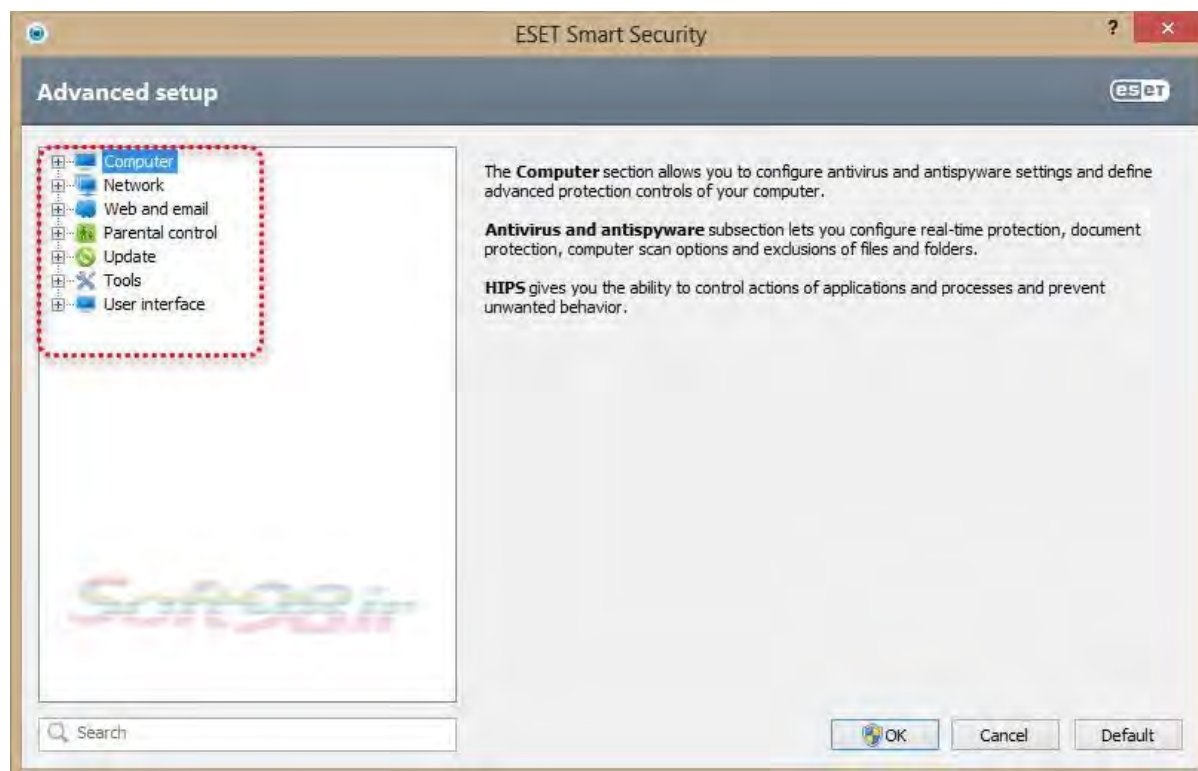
ESET Smart Security

?

×

Advanced setup

eset

Computer
Network
Web and email
Parental control
Update
Tools
User interface

The **Computer** section allows you to configure antivirus and antispyware settings and define advanced protection controls of your computer.

**Antivirus and antispyware** subsection lets you configure real-time protection, document protection, computer scan options and exclusions of files and folders.

**HIPS** gives you the ability to control actions of applications and processes and prevent unwanted behavior.

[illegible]

Search

OK

Cancel

Default